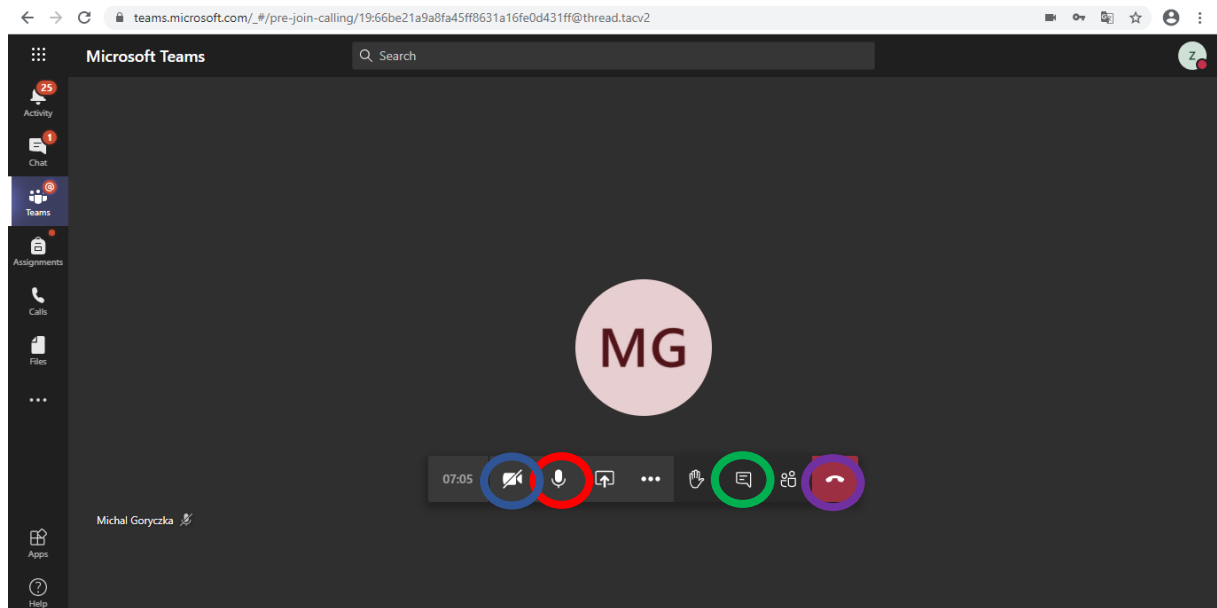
teams.microsoft.com/_#/pre-join-calling/19:66be21a9a8fa45ff8631a16fe0d431ff@thread.tacv2

Microsoft Teams

Search

Z

25
Activity

1
Chat

Teams

Assignments

Calls

Files

...

MG

07:05

Michal Goryczka

Apps

Help